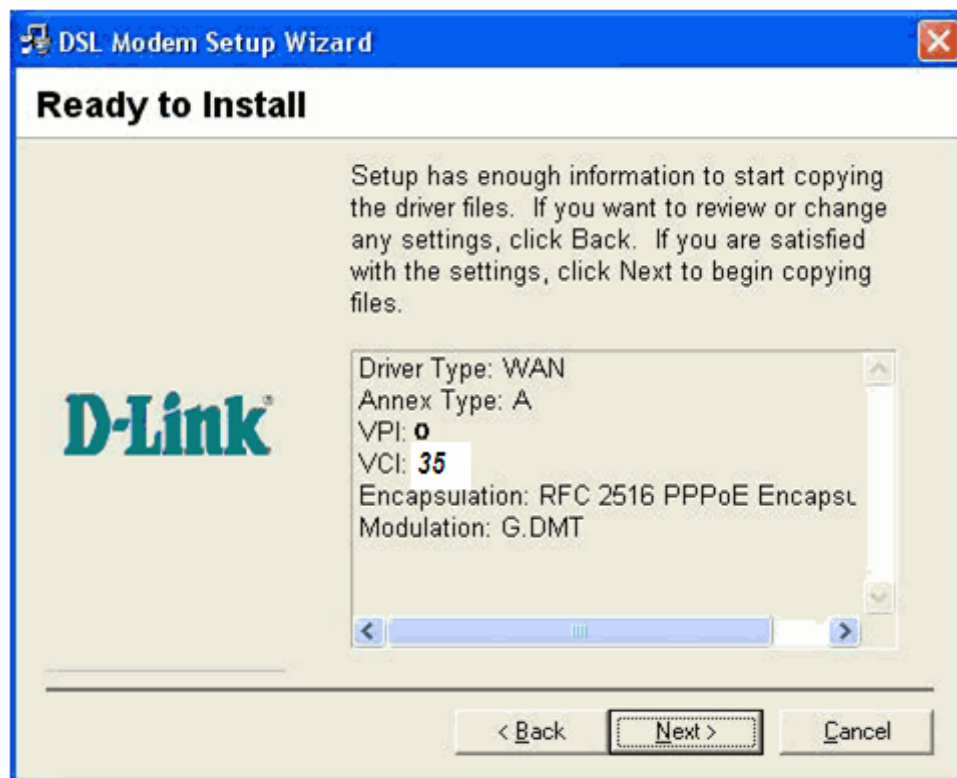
DSL Modem Setup Wizard

Ready to Install

Setup has enough information to start copying the driver files. If you want to review or change any settings, click Back. If you are satisfied with the settings, click Next to begin copying files.

D-Link

Driver Type: WAN
Annex Type: A
VPI: 0
VCI: 35
Encapsulation: RFC 2516 PPPoE Encapsu
Modulation: G.DMT

< Back Next > Cancel